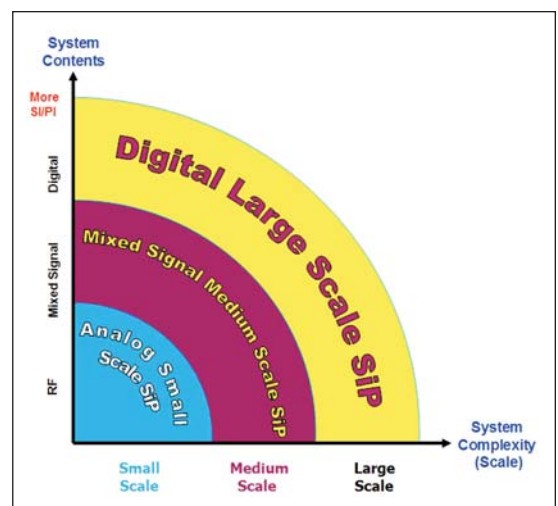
System Contents

More SI/PI

Digital

Mixed Signal

RF

Digital Large Scale SiP

Mixed Signal Medium Scale SiP

Analog Small Scale SiP

System Complexity (Scale)

Small Scale

Medium Scale

Large Scale